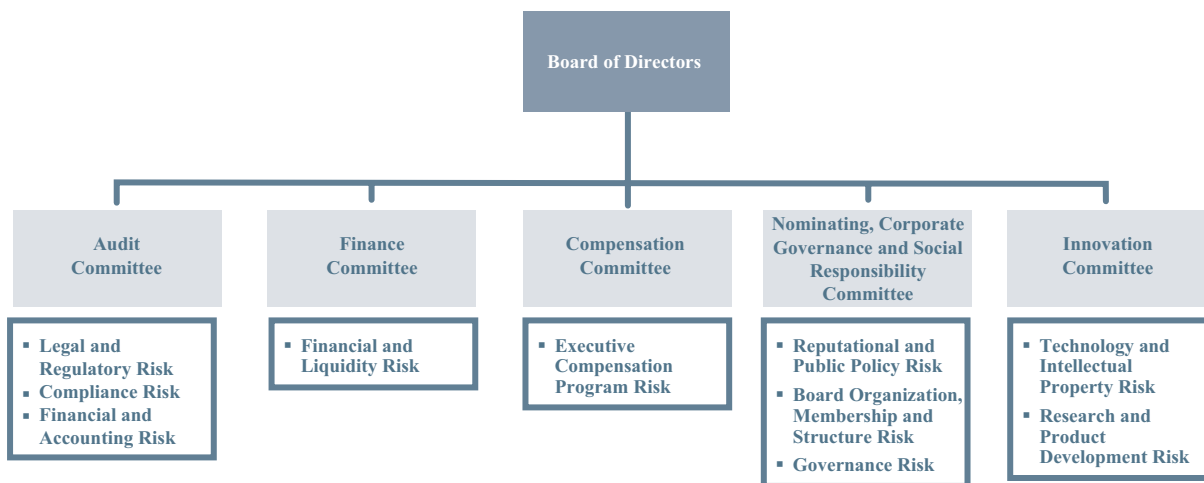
Board of Directors

Audit Committee

- Legal and Regulatory Risk
- Compliance Risk
- Financial and Accounting Risk

Finance Committee

- Financial and Liquidity Risk

Compensation Committee

- Executive Compensation Program Risk

Nominating, Corporate Governance and Social Responsibility Committee

- Reputational and Public Policy Risk
- Board Organization, Membership and Structure Risk
- Governance Risk

Innovation Committee

- Technology and Intellectual Property Risk
- Research and Product Development Risk